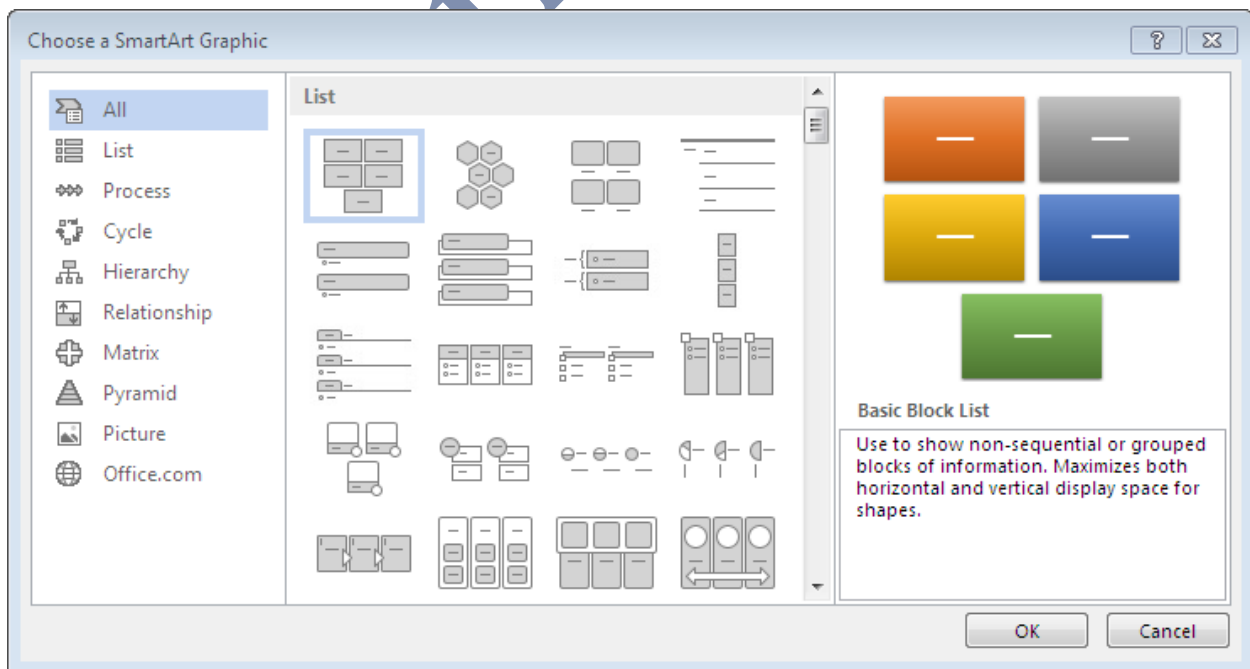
Choose a SmartArt Graphic

?

All
List
Process
Cycle
Hierarchy
Relationship
Matrix
Pyramid
Picture
Office.com

List

Basic Block List

Use to show non-sequential or grouped blocks of information. Maximizes both horizontal and vertical display space for shapes.

OK
Cancel